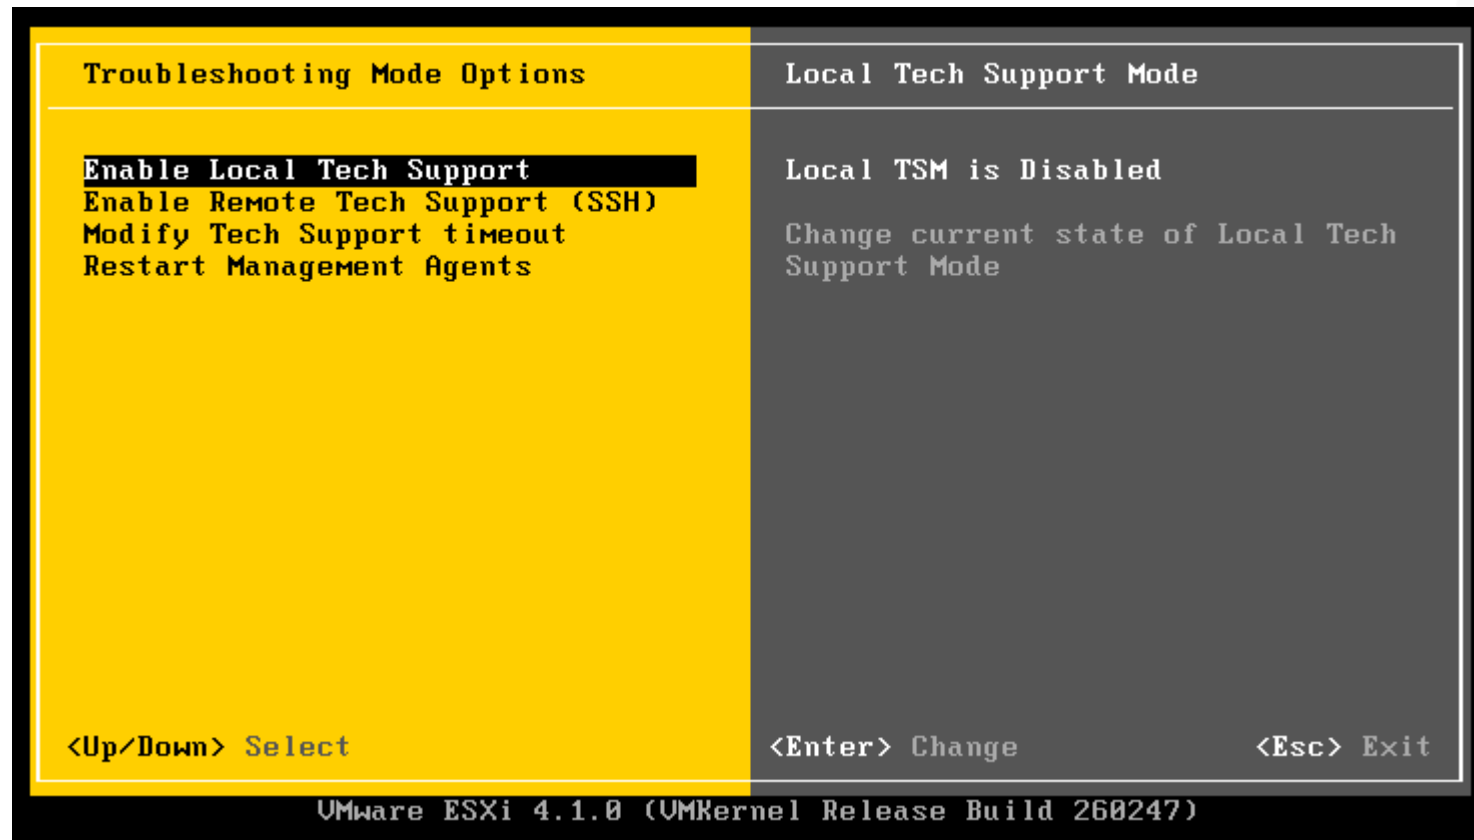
Troubleshooting Mode Options

Enable Local Tech Support
Enable Remote Tech Support (SSH)
Modify Tech Support timeout
Restart Management Agents

Local Tech Support Mode

Local TSM is Disabled

Change current state of Local Tech Support Mode

<Up/Down> Select

<Enter> Change

<Esc> Exit

VMware ESXi 4.1.0 (VMKernel Release Build 260247)